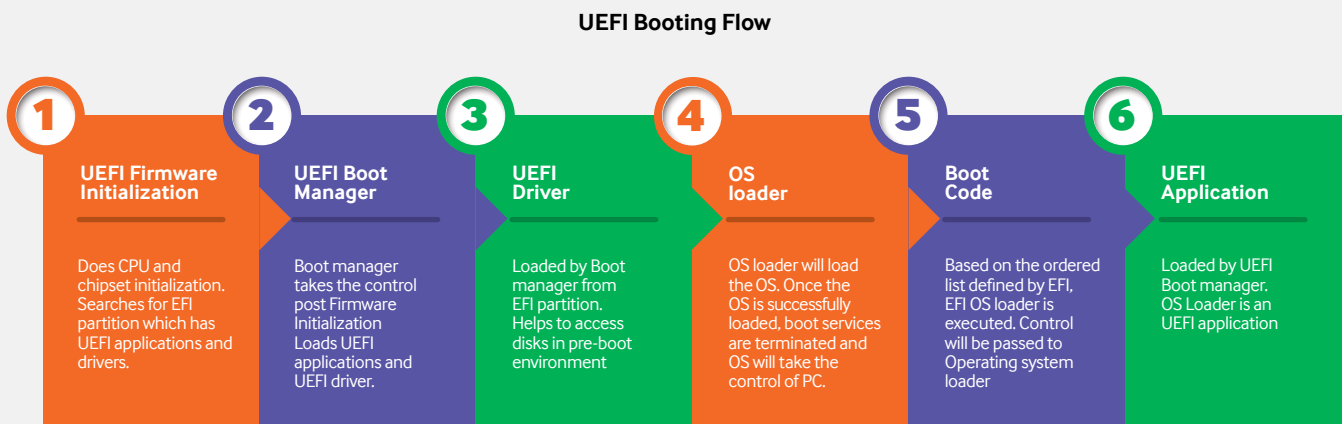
UEFI Booting Flow

1
UEFI Firmware Initialization
Does CPU and chipset initialization. Searches for EFI partition which has UEFI applications and drivers.

2
UEFI Boot Manager
Boot manager takes the control post Firmware Initialization Loads UEFI applications and UEFI driver.

3
UEFI Driver
Loaded by Boot manager from EFI partition. Helps to access disks in pre-boot environment

4
OS loader
OS loader will load the OS. Once the OS is successfully loaded, boot services are terminated and OS will take the control of PC.

5
Boot Code
Based on the ordered list defined by EFI, EFI OS loader is executed. Control will be passed to Operating system loader

6
UEFI Application
Loaded by UEFI Boot manager. OS Loader is an UEFI application